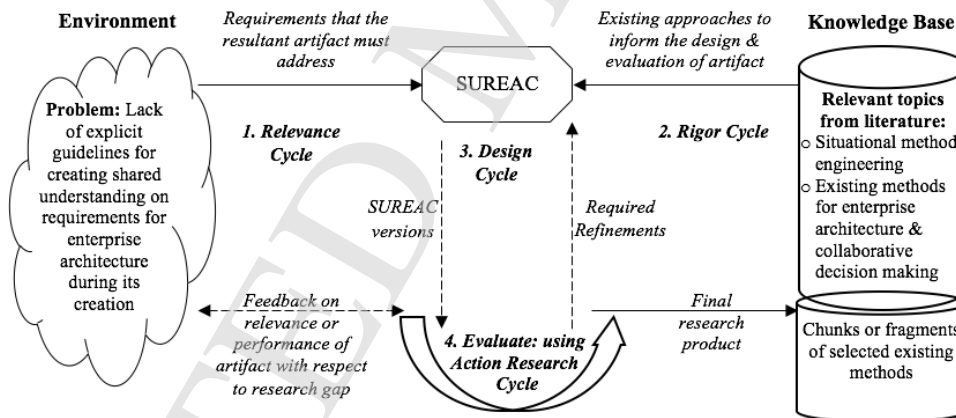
Environment

Requirements that the resultant artifact must address

Existing approaches to inform the design & evaluation of artifact

Knowledge Base

Problem: Lack of explicit guidelines for creating shared understanding on requirements for enterprise architecture during its creation

SUREAC

1. Relevance Cycle

3. Design Cycle

2. Rigor Cycle

Relevant topics from literature:
o Situational method engineering
o Existing methods for enterprise architecture & collaborative decision making

SUREAC versions

Required Refinements

Feedback on relevance or performance of artifact with respect to research gap

4. Evaluate: using Action Research Cycle

Final research product

Chunks or fragments of selected existing methods